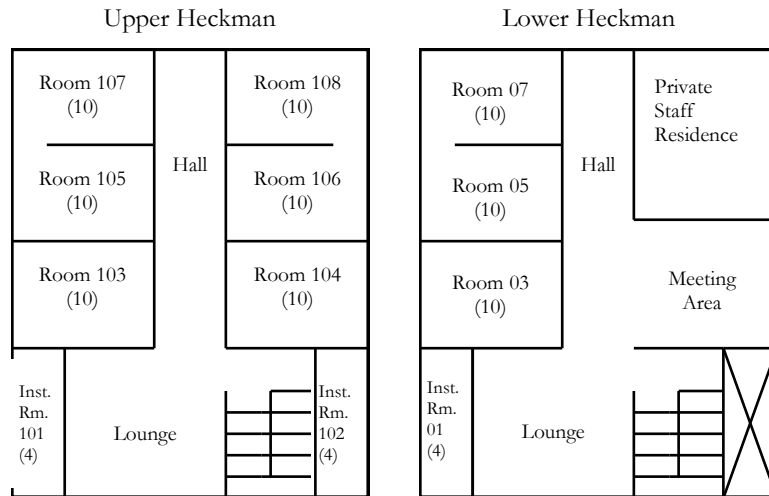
Upper Heckman

Room 107
(10)

Hall

Room 108
(10)

Room 105
(10)

Room 106
(10)

Room 103
(10)

Room 104
(10)

Inst. Rm. 101
(4)

Lounge

Inst. Rm. 102
(4)

Lower Heckman

Room 07
(10)

Hall

Private Staff Residence

Room 05
(10)

Room 03
(10)

Meeting Area

Inst. Rm. 01
(4)

Lounge